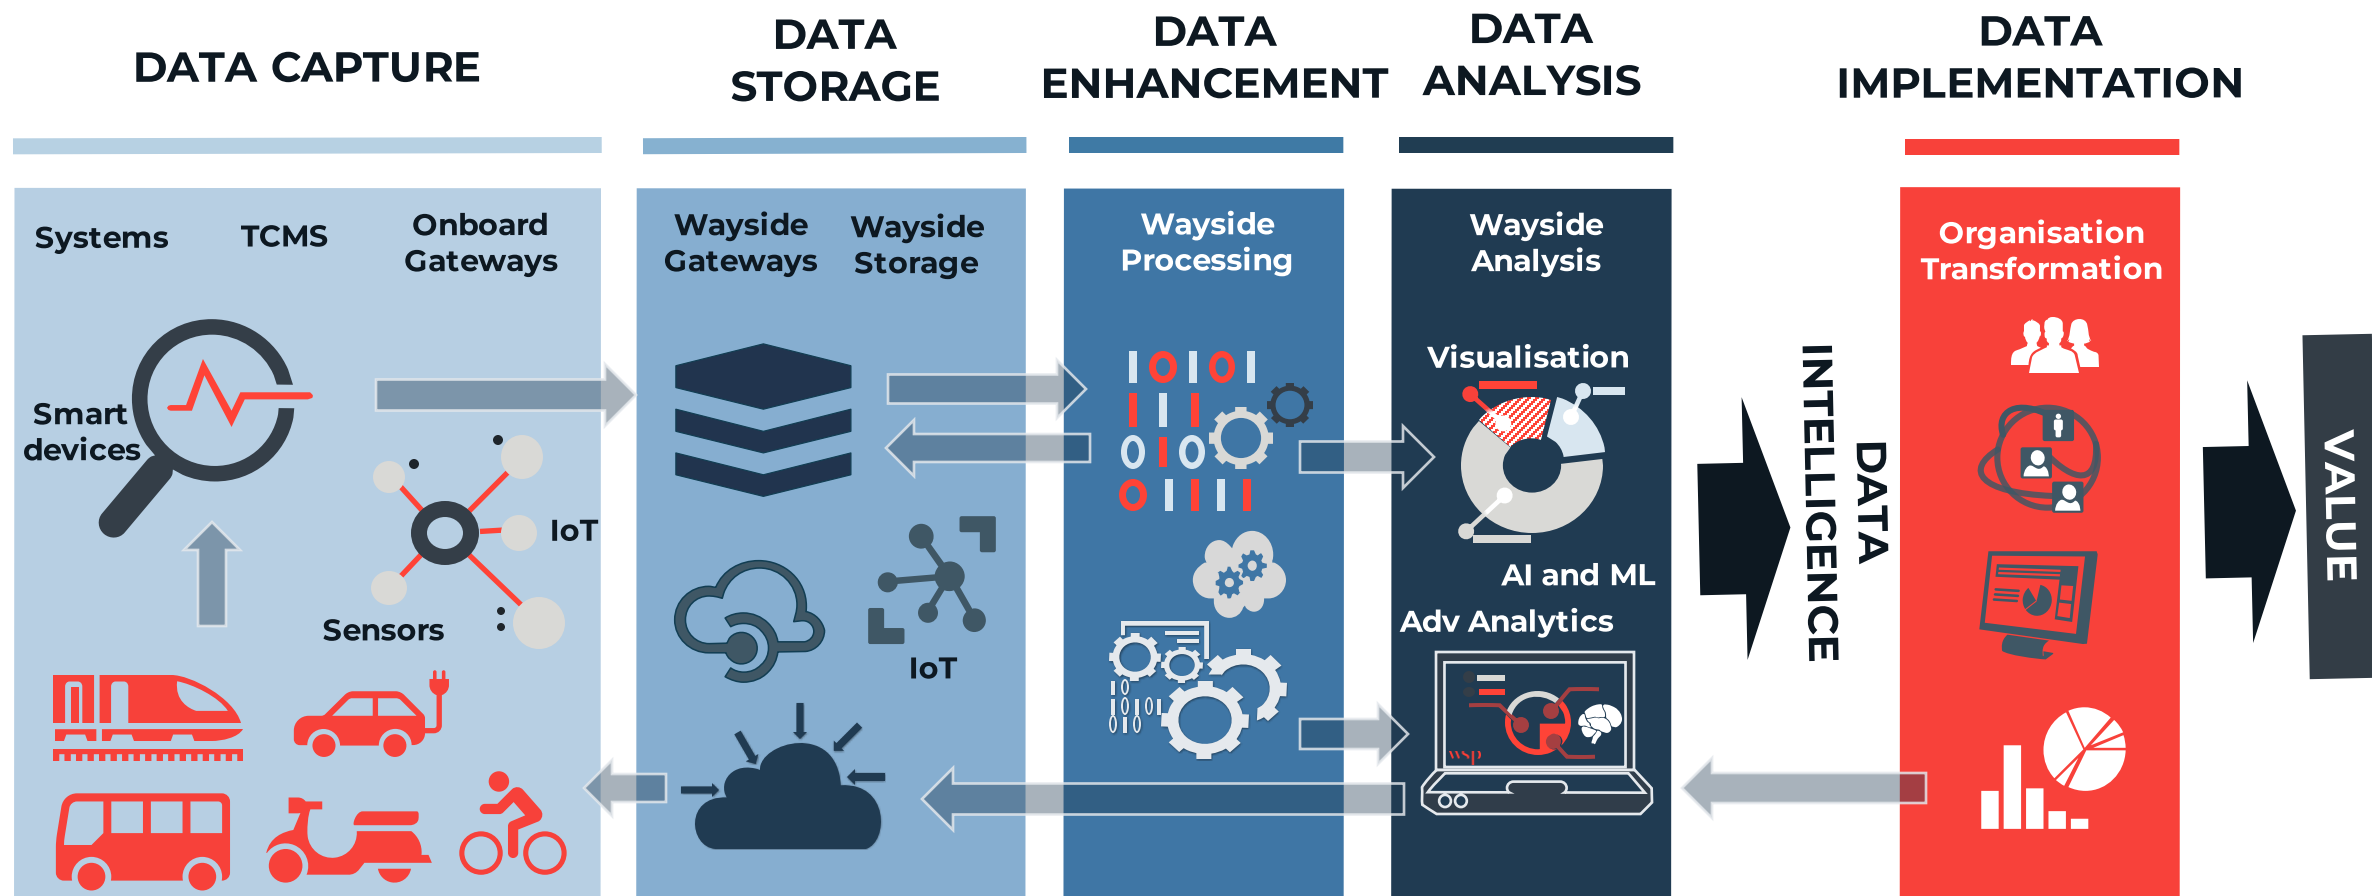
DATA CAPTURE

DATA STORAGE

DATA ENHANCEMENT

DATA ANALYSIS

DATA IMPLEMENTATION

Systems

TCMS

Onboard Gateways

Smart devices

IoT

Sensors

Wayside Gateways

Wayside Storage

IoT

Wayside Processing

Wayside Analysis

Visualisation

AI and ML

Adv Analytics

wsp

DATA INTELLIGENCE

Organisation Transformation

VALUE